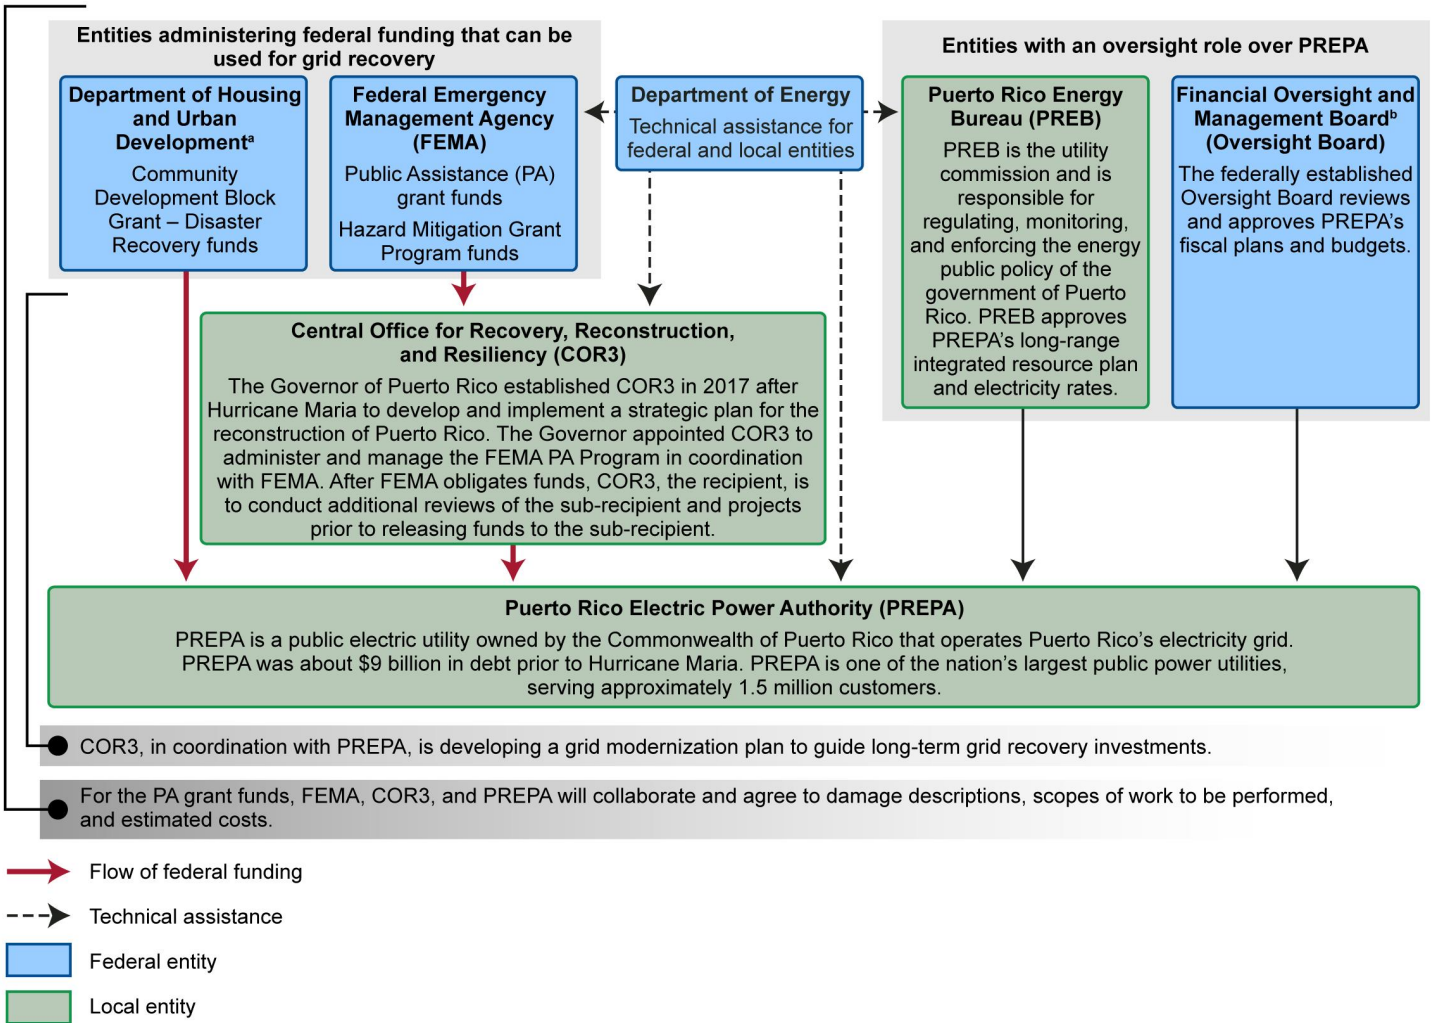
Entities administering federal funding that can be used for grid recovery

Department of Housing and Urban Development$^a$
Community Development Block Grant – Disaster Recovery funds

Federal Emergency Management Agency (FEMA)
Public Assistance (PA) grant funds
Hazard Mitigation Grant Program funds

Department of Energy
Technical assistance for federal and local entities

Entities with an oversight role over PREPA

Puerto Rico Energy Bureau (PREB)
PREB is the utility commission and is responsible for regulating, monitoring, and enforcing the energy public policy of the government of Puerto Rico. PREB approves PREPA's long-range integrated resource plan and electricity rates.

Financial Oversight and Management Board$^b$ (Oversight Board)
The federally established Oversight Board reviews and approves PREPA's fiscal plans and budgets.

Central Office for Recovery, Reconstruction, and Resiliency (COR3)
The Governor of Puerto Rico established COR3 in 2017 after Hurricane Maria to develop and implement a strategic plan for the reconstruction of Puerto Rico. The Governor appointed COR3 to administer and manage the FEMA PA Program in coordination with FEMA. After FEMA obligates funds, COR3, the recipient, is to conduct additional reviews of the sub-recipient and projects prior to releasing funds to the sub-recipient.

Puerto Rico Electric Power Authority (PREPA)
PREPA is a public electric utility owned by the Commonwealth of Puerto Rico that operates Puerto Rico's electricity grid. PREPA was about $9 billion in debt prior to Hurricane Maria. PREPA is one of the nation's largest public power utilities, serving approximately 1.5 million customers.

COR3, in coordination with PREPA, is developing a grid modernization plan to guide long-term grid recovery investments.

For the PA grant funds, FEMA, COR3, and PREPA will collaborate and agree to damage descriptions, scopes of work to be performed, and estimated costs.

Flow of federal funding
Technical assistance
Federal entity
Local entity